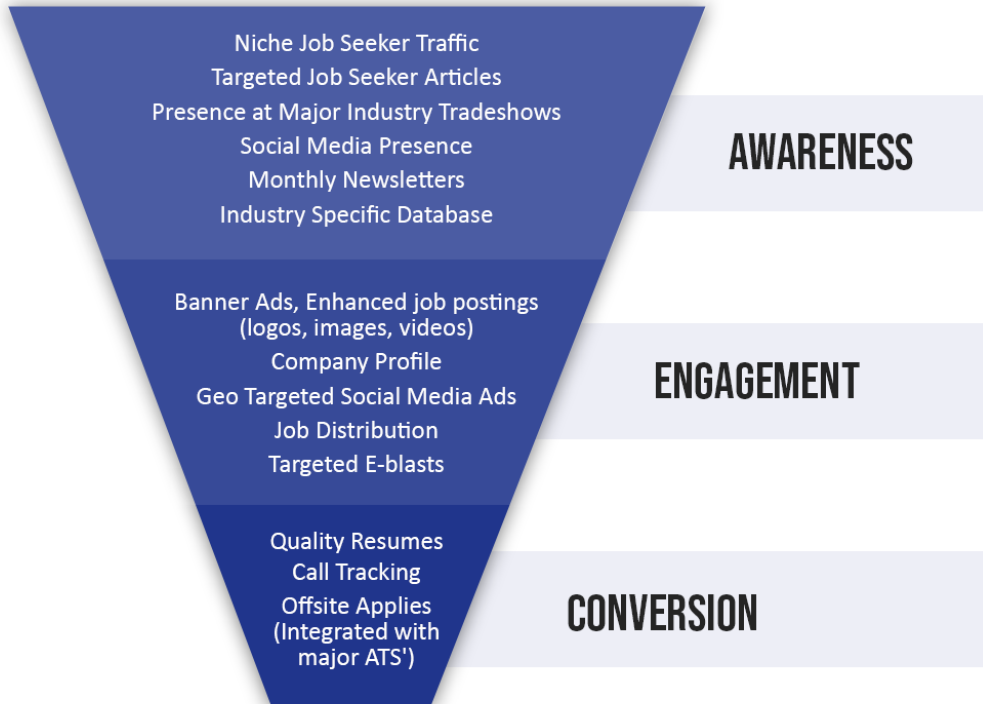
Niche Job Seeker Traffic
Targeted Job Seeker Articles
Presence at Major Industry Tradeshows
Social Media Presence
Monthly Newsletters
Industry Specific Database

AWARENESS

Banner Ads, Enhanced job postings (logos, images, videos)
Company Profile
Geo Targeted Social Media Ads
Job Distribution
Targeted E-blasts

ENGAGEMENT

Quality Resumes
Call Tracking
Offsite Applies (Integrated with major ATS')

CONVERSION